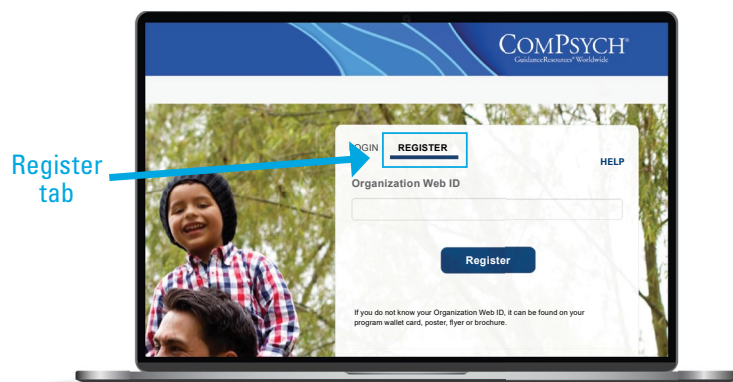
ComPsych®
GuidanceResources® Worldwide

Register tab

OGIN REGISTER

HELP

Organization Web ID

Register

If you do not know your Organization Web ID, it can be found on your program wallet card, poster, flyer or brochure.